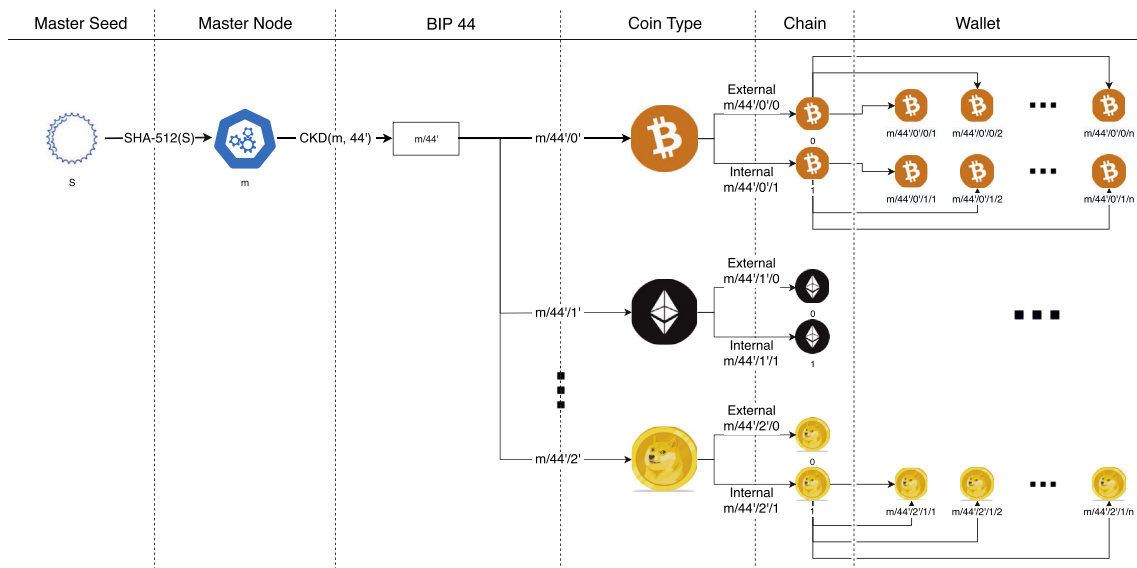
Master Seed

Master Node

BIP 44

Coin Type

Chain

Wallet

S

SHA-512(S)

m

CKD(m, 44')

m/44'

m/44'/0'

External m/44'/0'/0

0

Internal m/44'/0'/1

1

m/44'/0'/0/1

m/44'/0'/0/2

m/44'/0'/0/n

m/44'/0'/1/1

m/44'/0'/1/2

m/44'/0'/1/n

m/44'/1'

External m/44'/1'/0

0

Internal m/44'/1'/1

1

m/44'/2'

External m/44'/2'/0

0

Internal m/44'/2'/1

1

m/44'/2'/1/1

m/44'/2'/1/2

m/44'/2'/1/n